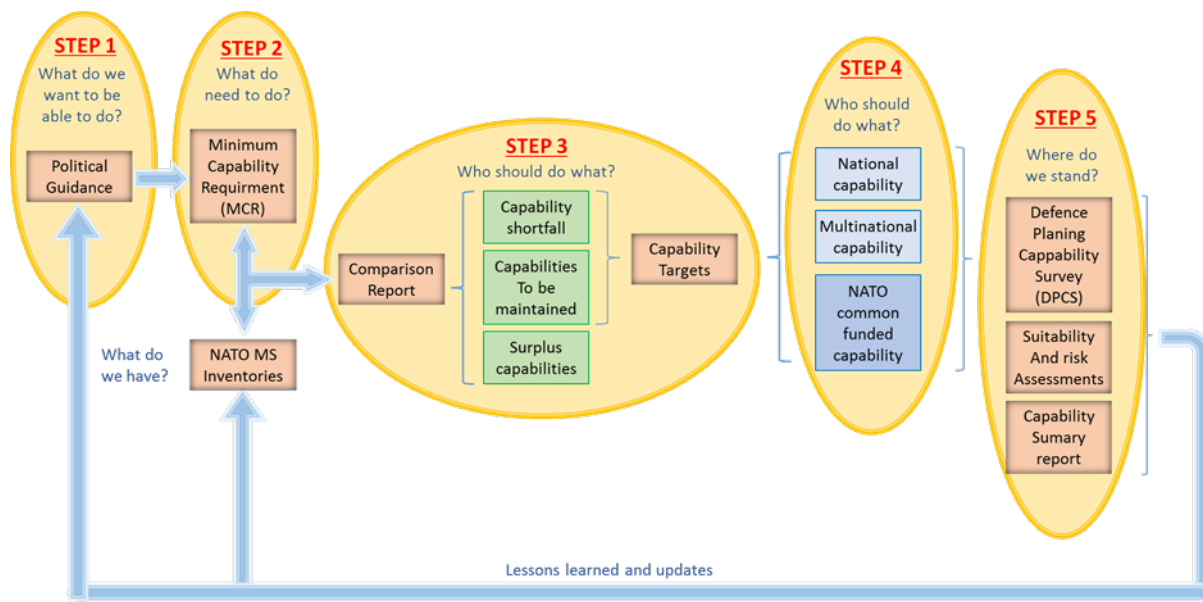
STEP 1
What do we want to be able to do?

Political Guidance

STEP 2
What do need to do?

Minimum Capability Requirment (MCR)

What do we have?

NATO MS Inventories

STEP 3
Who should do what?

Comparison Report

Capability shortfall

Capabilities To be maintained

Surplus capabilities

Capability Targets

STEP 4
Who should do what?

National capability

Multinational capability

NATO common funded capability

STEP 5
Where do we stand?

Defence Planing Cappability Survey (DPCS)

Suitability And risk Assessments

Capability Sumary report

Lessons learned and updates